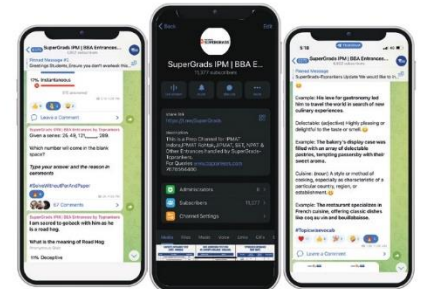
SuperGrads IPM | BBA Entrance...

Pinned Message #1
Greetings Students, Ensure you don't overlook this...

17% Indianteenexa

Given a series: 26, 49, 72, ____, 389.

Which number will come in the blank space?

Type your answer and the reason in comments

#SolveWithoutPenAndPaper

Leave a Comment

I was scared to go/cook with him as he is a road hog.

What is the meaning of Road Hog

11% Deceptive

Back

Edit

SuperGrads IPM | BBA E...

11,577 subscribers

share link
https://t.me/SuperGrads

Description
This is a Prep Channel for IPMAT Indore, IPMAT Rohtak, JIPMAT, SET, NPAT & Other Entrances handled by SuperGrads-Toprankers.
For Queries www.supergrads.in
8700644480

Administrators

Subscribers 11,577

Channel Settings

SuperGrads IPM | BBA Entrances...

Pinned Message
SuperGrads-Toprankers Update We would like to in...

Example: His love for gastronomy led him to travel the world in search of new culinary experiences.

Delectable: (adjective) Highly pleasing or delightful to the taste or smell.

Example: The bakery's display case was filled with an array of delectable pastries, tempting passersby with their sweet aroma.

Cuisine: (noun) A style or method of cooking, especially as characteristic of a particular country, region, or establishment.

Example: The restaurant specializes in French cuisine, offering classic dishes like coq au vin and bouillabaisse.

#Toprankerswale

Leave a Comment